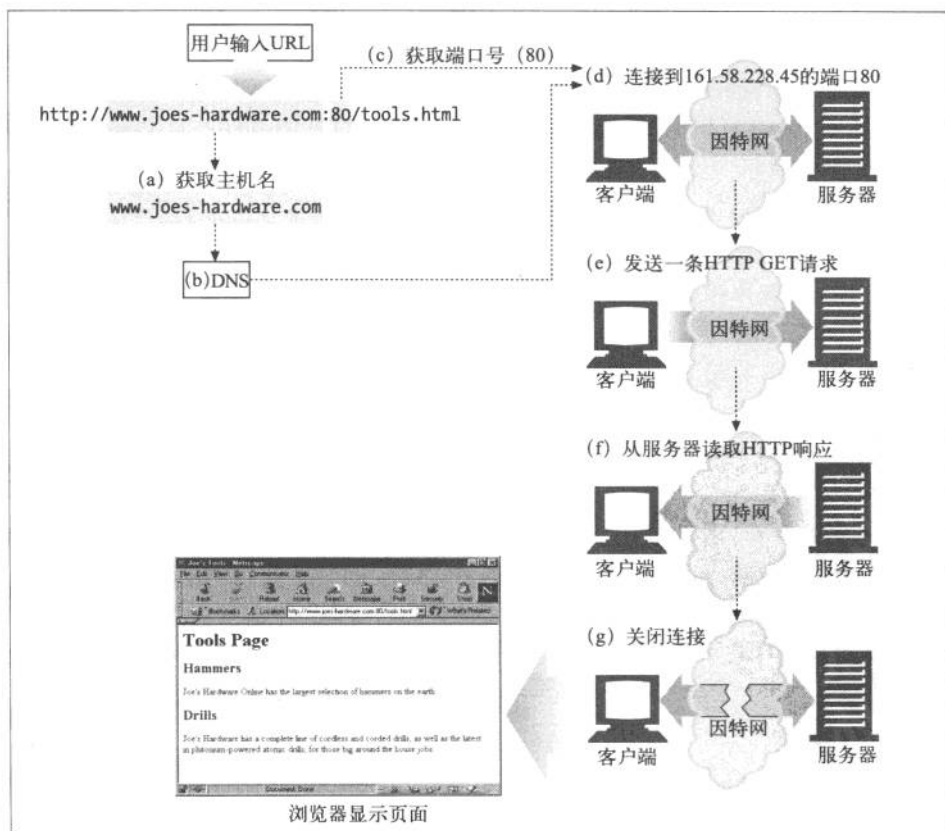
用户输入URL

http://www.joes-hardware.com:80/tools.html

(a) 获取主机名
www.joes-hardware.com

(b)DNS

(c) 获取端口号 (80)

(d) 连接到161.58.228.45的端口80

因特网

客户端

服务器

(e) 发送一条HTTP GET请求

因特网

客户端

服务器

(f) 从服务器读取HTTP响应

因特网

客户端

服务器

(g) 关闭连接

因特网

客户端

服务器

Joe's Tools - Netscape

File Edit View Go Communicator Help

Back Forward Reload Home Search Netscape Print Security Stop

Bookmarks Location: http://www.joes-hardware.com:80/tools.html What's Related

Tools Page

Hammers

Joe's Hardware Online has the largest selection of hammers on the earth.

Drills

Joe's Hardware has a complete line of cordless and corded drills, as well as the latest in plutonium-powered atomic drills, for those big around the house jobs.

Document: Done

浏览器显示页面